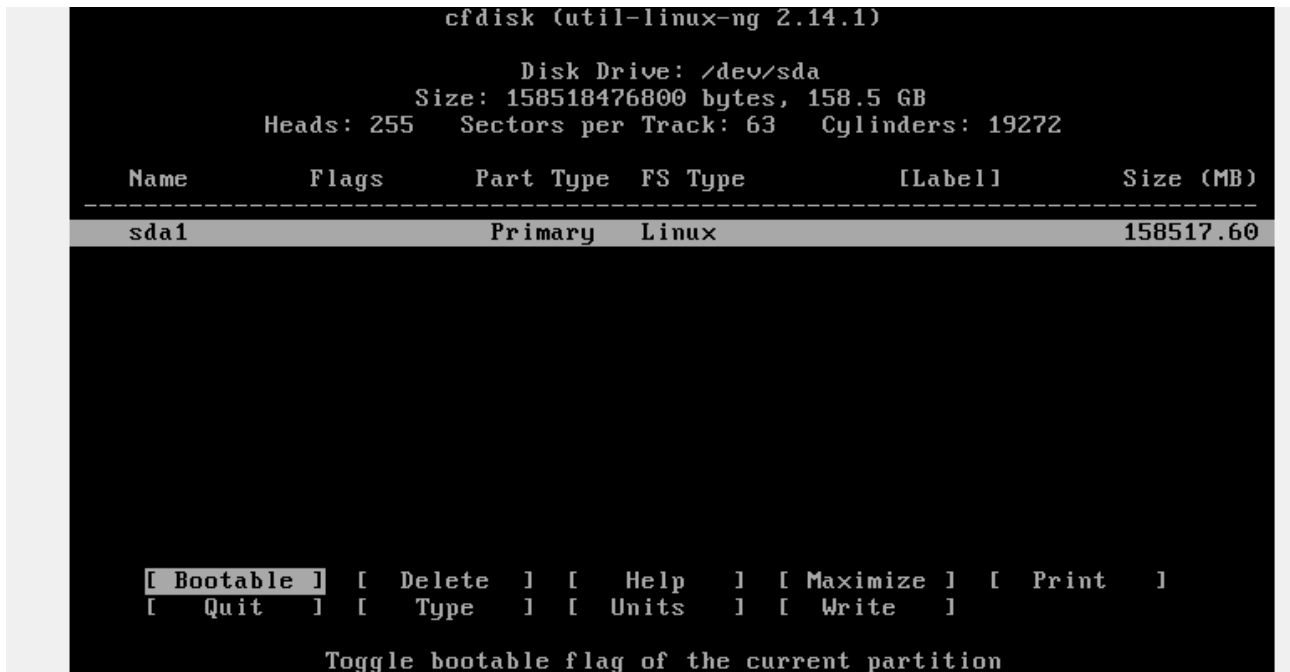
cfdisk (util-linux-ng 2.14.1)

Disk Drive: /dev/sda
Size: 158518476800 bytes, 158.5 GB
Heads: 255   Sectors per Track: 63   Cylinders: 19272

| Name | Flags | Part Type | FS Type | [Label] | Size (MB) |
|---|---|---|---|---|---|
| sda1 | | Primary | Linux | | 158517.60 |

[ Bootable ]  [ Delete ]  [ Help ]  [ Maximize ]  [ Print ]
[ Quit ]  [ Type ]  [ Units ]  [ Write ]

Toggle bootable flag of the current partition